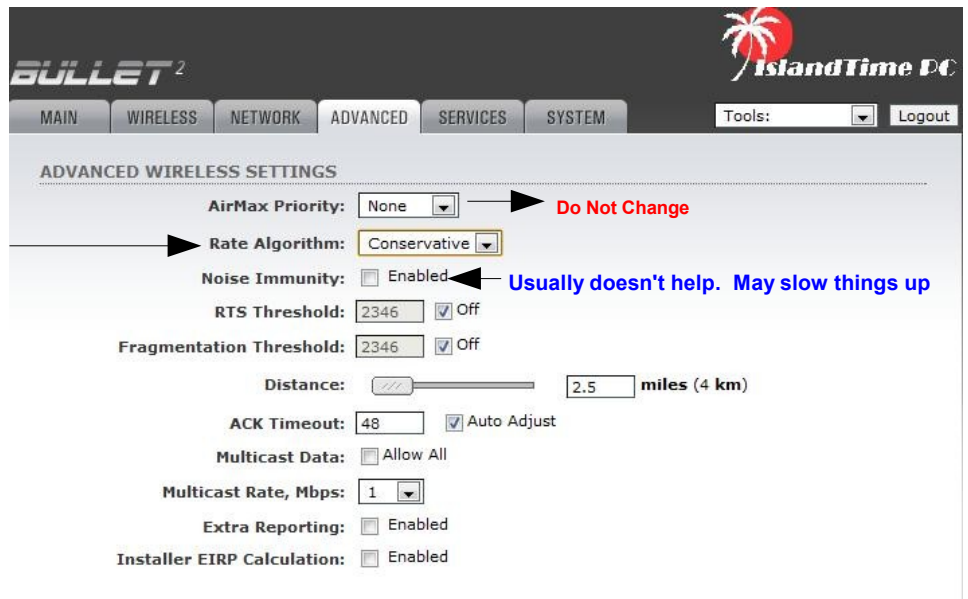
BULLET 2

IslandTime PC

MAIN WIRELESS NETWORK ADVANCED SERVICES SYSTEM

Tools: Logout

ADVANCED WIRELESS SETTINGS

AirMax Priority: None

Do Not Change

Rate Algorithm: Conservative

Noise Immunity: Enabled

Usually doesn't help. May slow things up

RTS Threshold: 2346 Off

Fragmentation Threshold: 2346 Off

Distance: 2.5 miles (4 km)

ACK Timeout: 48 Auto Adjust

Multicast Data: Allow All

Multicast Rate, Mbps: 1

Extra Reporting: Enabled

Installer EIRP Calculation: Enabled